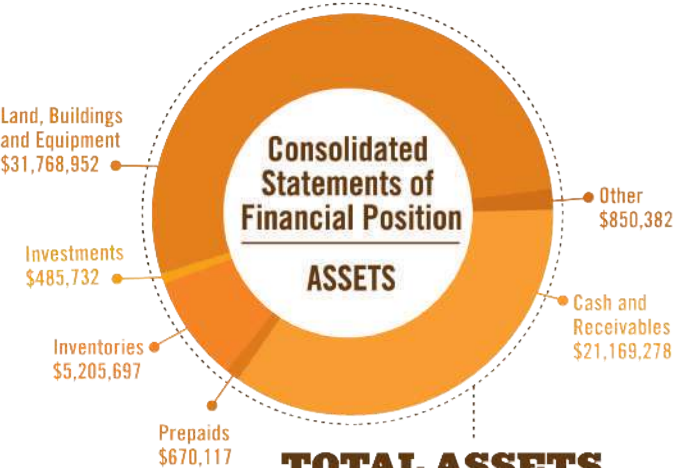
Consolidated Statements of Financial Position

ASSETS

Land, Buildings and Equipment $31,768,952

Other $850,382

Investments $485,732

Cash and Receivables $21,169,278

Inventories $5,205,697

Prepaids $670,117

TOTAL ASSETS